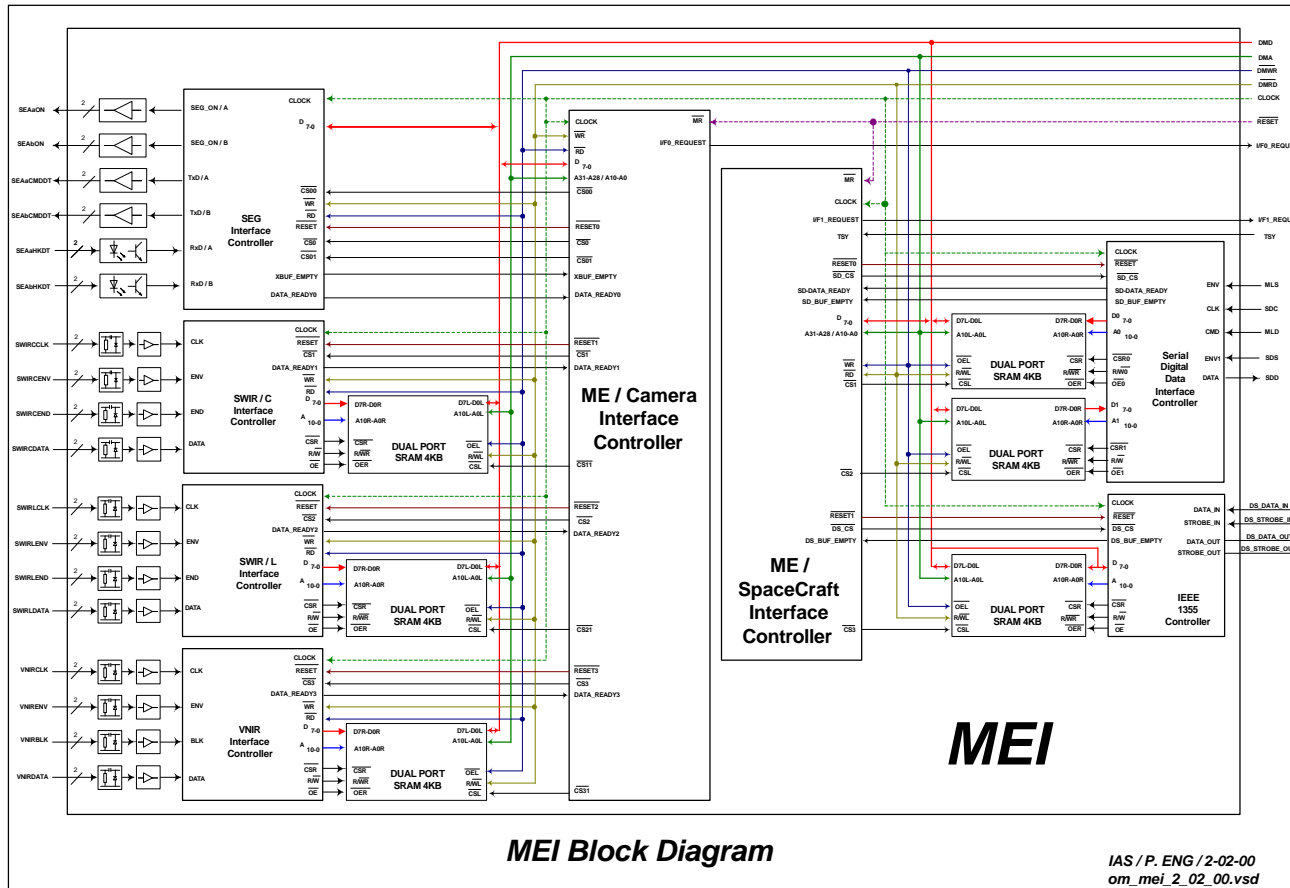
DMD
DMA
$\overline{DMWR}$
DMRD
CLOCK
$\overline{RESET}$
I/F0_REQUEST

SEAaON
SEAbON
SEAaCMDDT
SEAbCMDDT
SEAaHKDT
SEAbHKDT

2
2
2
2
2
2

SEG_ON / A
SEG_ON / B
TxD / A
TxD / B
RxD / A
RxD / B

CLOCK
$D_{7-0}$
SEG Interface Controller
$\overline{CS00}$
$\overline{WR}$
$\overline{RD}$
$\overline{RESET}$
$\overline{CS0}$
$\overline{CS01}$
XBUF_EMPTY
DATA_READY0

CLOCK
$\overline{WR}$
$\overline{RD}$
$D_{7-0}$
A31-A28 / A10-A0
$\overline{CS00}$
$\overline{RESET0}$
$\overline{CS0}$
$\overline{CS01}$
XBUF_EMPTY
DATA_READY0
$\overline{MR}$
I/F0_REQUEST

ME / Camera Interface Controller

$\overline{RESET1}$
$\overline{CS1}$
DATA_READY1
$\overline{CS11}$
$\overline{RESET2}$
$\overline{CS2}$
DATA_READY2
$\overline{CS21}$
$\overline{RESET3}$
$\overline{CS3}$
DATA_READY3
$\overline{CS31}$

SWIRCCLK
SWIRCENV
SWIRCEND
SWIRCDATA
CLK
ENV
END
DATA
CLOCK
$\overline{RESET}$
$\overline{CS1}$
DATA_READY1
$\overline{WR}$
$\overline{RD}$
$D_{7-0}$
$A_{10-0}$
$\overline{CSR}$
R/W
$\overline{OE}$
SWIR / C Interface Controller
D7R-D0R
A10R-A0R
$\overline{CSR}$
$R/\overline{WR}$
$\overline{OER}$
DUAL PORT SRAM 4KB
D7L-D0L
A10L-A0L
$\overline{OEL}$
$R/\overline{WL}$
$\overline{CSL}$

SWIRLCLK
SWIRLENV
SWIRLEND
SWIRLDATA
CLK
ENV
END
DATA
CLOCK
$\overline{RESET}$
$\overline{CS2}$
DATA_READY2
$\overline{WR}$
$\overline{RD}$
$D_{7-0}$
$A_{10-0}$
$\overline{CSR}$
R/W
$\overline{OE}$
SWIR / L Interface Controller
D7R-D0R
A10R-A0R
$\overline{CSR}$
$R/\overline{WR}$
$\overline{OER}$
DUAL PORT SRAM 4KB
D7L-D0L
A10L-A0L
$\overline{OEL}$
$R/\overline{WL}$
$\overline{CSL}$

VNIRCLK
VNIRENV
VNIRBLK
VNIRDATA
CLK
ENV
BLK
DATA
CLOCK
$\overline{RESET}$
$\overline{CS3}$
DATA_READY3
$\overline{WR}$
$\overline{RD}$
$D_{7-0}$
$A_{10-0}$
$\overline{CSR}$
R/W
$\overline{OE}$
VNIR Interface Controller
D7R-D0R
A10R-A0R
$\overline{CSR}$
$R/\overline{WR}$
$\overline{OER}$
DUAL PORT SRAM 4KB
D7L-D0L
A10L-A0L
$\overline{OEL}$
$R/\overline{WL}$
$\overline{CSL}$

$\overline{MR}$
CLOCK
I/F1_REQUEST
TSY
$\overline{RESET0}$
$\overline{SD\_CS}$
SD-DATA_READY
SD_BUF_EMPTY
$D_{7-0}$
A31-A28 / A10-A0
$\overline{WR}$
$\overline{RD}$
$\overline{CS1}$
$\overline{CS2}$
$\overline{RESET1}$
$\overline{DS\_CS}$
DS_BUF_EMPTY
$\overline{CS3}$
ME / SpaceCraft Interface Controller

I/F1_REQU
TSY

D7L-D0L
A10L-A0L
$\overline{OEL}$
$R/\overline{WL}$
$\overline{CSL}$
DUAL PORT SRAM 4KB
D7R-D0R
A10R-A0R
$\overline{CSR}$
$R/\overline{WR}$
$\overline{OER}$

D7L-D0L
A10L-A0L
$\overline{OEL}$
$R/\overline{WL}$
$\overline{CSL}$
DUAL PORT SRAM 4KB
D7R-D0R
A10R-A0R
$\overline{CSR}$
$R/\overline{WR}$
$\overline{OER}$

D7L-D0L
A10L-A0L
$\overline{OEL}$
$R/\overline{WL}$
$\overline{CSL}$
DUAL PORT SRAM 4KB
D7R-D0R
A10R-A0R
$\overline{CSR}$
$R/\overline{WR}$
$\overline{OER}$

CLOCK
$\overline{RESET}$
$\overline{SD\_CS}$
SD-DATA_READY
SD_BUF_EMPTY
$D0_{7-0}$
$A0_{10-0}$
$\overline{CSR0}$
$R/\overline{W0}$
$\overline{OE0}$
$D1_{7-0}$
$A1_{10-0}$
$\overline{CSR1}$
$R/\overline{W1}$
$\overline{OE1}$
ENV
CLK
CMD
ENV1
DATA
Serial Digital Data Interface Controller
MLS
SDC
MLD
SDS
SDD

CLOCK
$\overline{RESET}$
$\overline{DS\_CS}$
DS_BUF_EMPTY
$D_{7-0}$
$A_{10-0}$
$\overline{CSR}$
R/W
$\overline{OE}$
DATA_IN
STROBE_IN
DATA_OUT
STROBE_OUT
IEEE 1355 Controller
DS_DATA_IN
DS_STROBE_I
DS_DATA_OUT
DS_STROBE_O

MEI

MEI Block Diagram

IAS / P. ENG / 2-02-00
om_mei_2_02_00.vsd